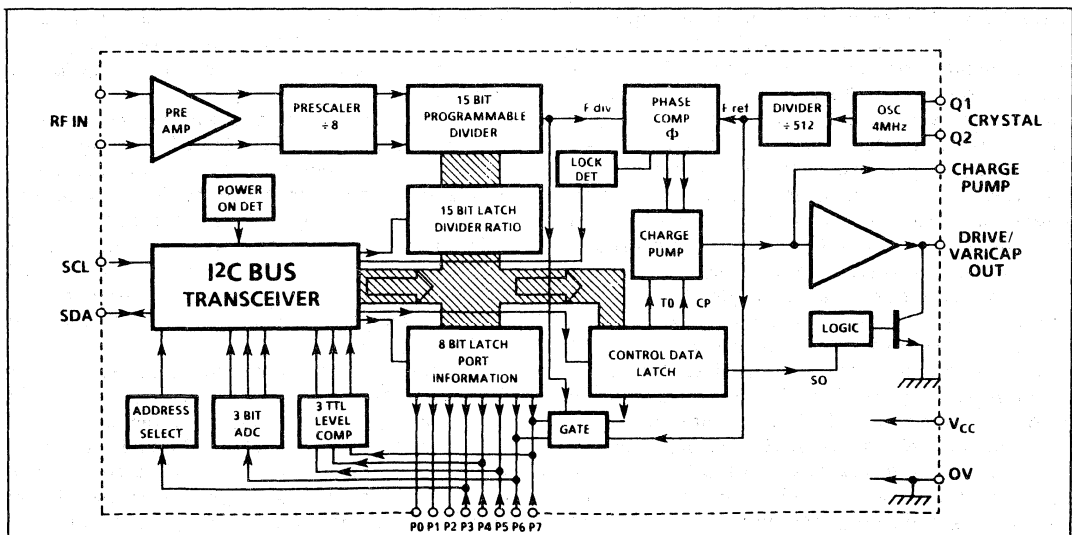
RF IN

PRE AMP

PRESCALER ÷ 8

15 BIT PROGRAMMABLE DIVIDER

F div

PHASE COMP Φ

F ref

DIVIDER ÷ 512

OSC 4MHz

Q1

Q2

CRYSTAL

LOCK DET

POWER ON DET

15 BIT LATCH DIVIDER RATIO

CHARGE PUMP

CHARGE PUMP

DRIVE/ VARICAP OUT

SCL

SDA

I2C BUS TRANSCEIVER

T0

CP

8 BIT LATCH PORT INFORMATION

CONTROL DATA LATCH

LOGIC

SO

ADDRESS SELECT

3 BIT ADC

3 TTL LEVEL COMP

GATE

$V_{CC}$

OV

P0 P1 P2 P3 P4 P5 P6 P7